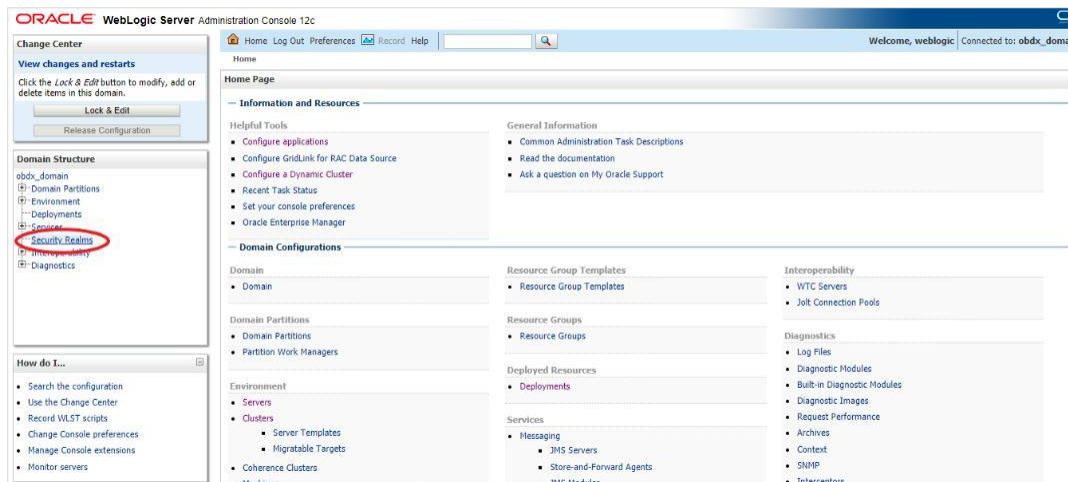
ORACLE WebLogic Server Administration Console 12c

Change Center

View changes and restarts

Click the Lock & Edit button to modify, add or delete items in this domain.

Lock & Edit

Release Configuration

Domain Structure

obdx_domain
Domain Partitions
Environment
Deployments
Services
Security Realms
Interoperability
Diagnostics

How do I...

- Search the configuration
- Use the Change Center
- Record WLST scripts
- Change Console preferences
- Manage Console extensions
- Monitor servers

Home Log Out Preferences Record Help

Welcome, weblogic Connected to: obdx_doma

Home

Home Page

— Information and Resources

Helpful Tools
- Configure applications
- Configure GridLink for RAC Data Source
- Configure a Dynamic Cluster
- Recent Task Status
- Set your console preferences
- Oracle Enterprise Manager

General Information
- Common Administration Task Descriptions
- Read the documentation
- Ask a question on My Oracle Support

— Domain Configurations

Domain
- Domain

Domain Partitions
- Domain Partitions
- Partition Work Managers

Environment
- Servers
- Clusters
  - Server Templates
  - Migratable Targets
- Coherence Clusters

Resource Group Templates
- Resource Group Templates

Resource Groups
- Resource Groups

Deployed Resources
- Deployments

Services
- Messaging
  - JMS Servers
  - Store-and-Forward Agents
  - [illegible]

Interoperability
- WTC Servers
- Jolt Connection Pools

Diagnostics
- Log Files
- Diagnostic Modules
- Built-in Diagnostic Modules
- Diagnostic Images
- Request Performance
- Archives
- Context
- SNMP
- Interceptors